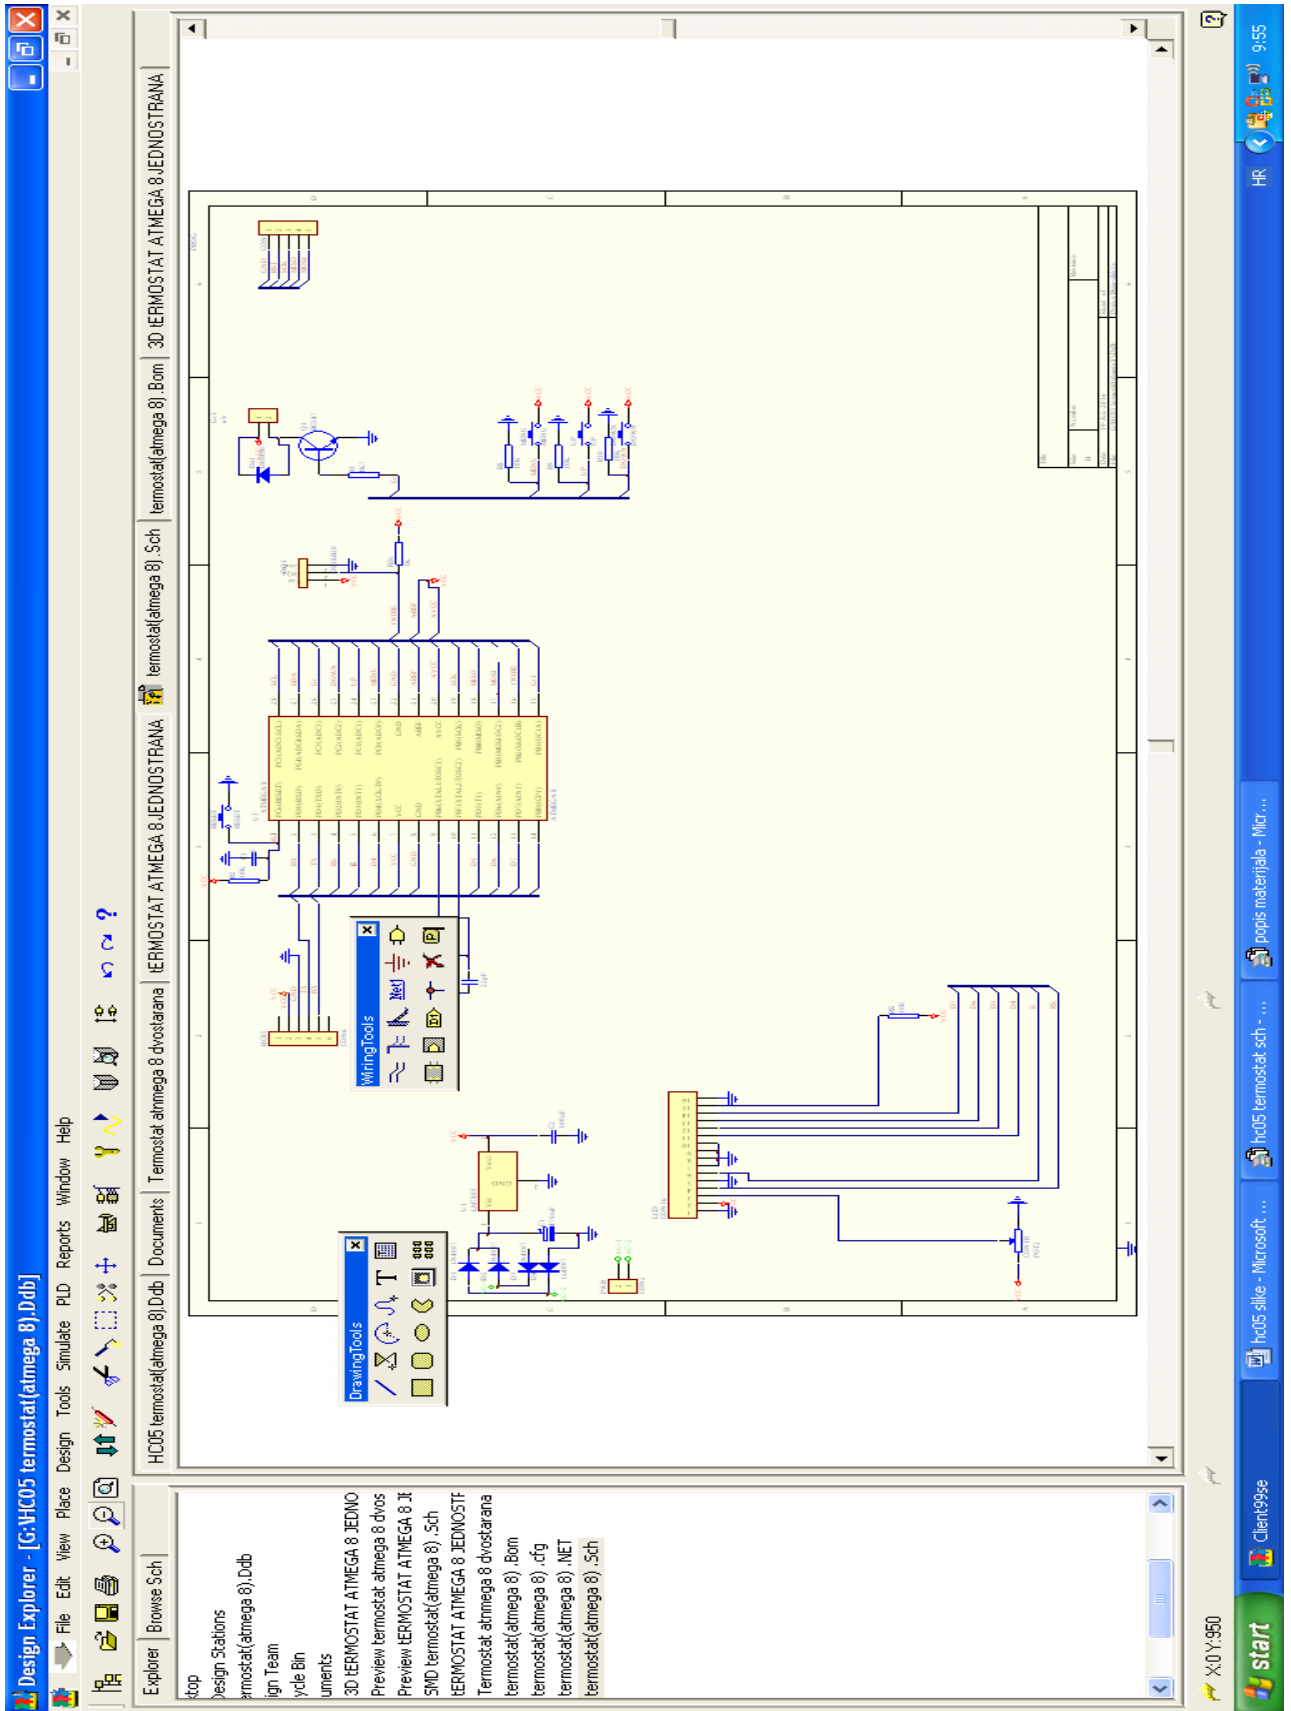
Design Explorer - [G:\HC05 termostat(atmega 8).Ddb]

File Edit View Place Design Tools Simulate PLD Reports Window Help

Explorer | Browse Sch

top
Design Stations
ermostat(atmega 8).Ddb
ign Team
ycle Bin
uments
3D tERMOSTAT ATMEGA 8 JEDNO
Preview termostat atmega 8 dvos
Preview tERMOSTAT ATMEGA 8 JE
SMD termostat(atmega 8) .Sch
tERMOSTAT ATMEGA 8 JEDNOSTF
Termostat atmega 8 dvostarana
termostat(atmega 8) .Bom
termostat(atmega 8) .cfg
termostat(atmega 8) .NET
termostat(atmega 8) .Sch

HC05 termostat(atmega 8).Ddb | Documents | Termostat atmega 8 dvostarana | tERMOSTAT ATMEGA 8 JEDNOSTRANA | termostat(atmega 8) .Sch | termostat(atmega 8) .Bom | 3D tERMOSTAT ATMEGA 8 JEDNOSTRANA

DrawingTools

WiringTools

X:0 Y:950

start | Client99se | hc05 slike - Microsoft ... | hc05 termostat sch - ... | popis materijala - Micr... | HR | 9:55